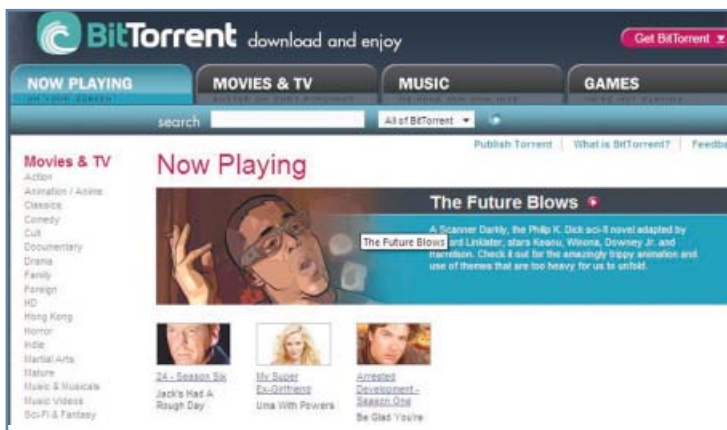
BitTorrent download and enjoy

Get BitTorrent

NOW PLAYING
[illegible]

MOVIES & TV
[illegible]

MUSIC
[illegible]

GAMES
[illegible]

search

All of BitTorrent

Publish Torrent | What is BitTorrent? | Feedb

Movies & TV
Action
Animation / Anime
Classics
Comedy
Cult
Documentary
Drama
Family
Foreign
HD
Hong Kong
Horror
Indie
Martial Arts
Mature
Music & Musicals
Music Videos
Sci-Fi & Fantasy

Now Playing

The Future Blows

A Scanner Darkly, the Philip K. Dick sci-fi novel adapted by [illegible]ard Linklater, stars Keanu, Winona, Downey Jr. and Harrelson. Check it out for the amazingly trippy animation and use of themes that are too heavy for us to unfold.

The Future Blows

24 - Season Six
Jack's Had A Rough Day

My Super Ex-Girlfriend
Uma With Powers

Arrested Development - Season One
Be Glad You're